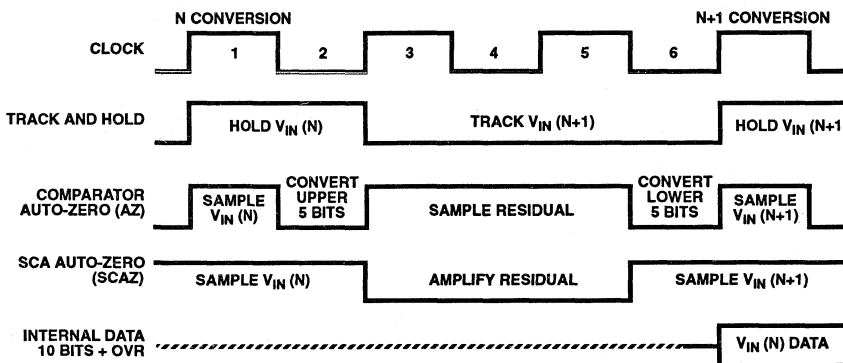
N CONVERSION

N+1 CONVERSION

CLOCK

1

2

3

4

5

6

TRACK AND HOLD

HOLD $V_{IN}$ (N)

TRACK $V_{IN}$ (N+1)

HOLD $V_{IN}$ (N+1

COMPARATOR AUTO-ZERO (AZ)

SAMPLE $V_{IN}$ (N)

CONVERT UPPER 5 BITS

SAMPLE RESIDUAL

CONVERT LOWER 5 BITS

SAMPLE $V_{IN}$ (N+1)

SCA AUTO-ZERO (SCAZ)

SAMPLE $V_{IN}$ (N)

AMPLIFY RESIDUAL

SAMPLE $V_{IN}$ (N+1)

INTERNAL DATA 10 BITS + OVR

$V_{IN}$ (N) DATA